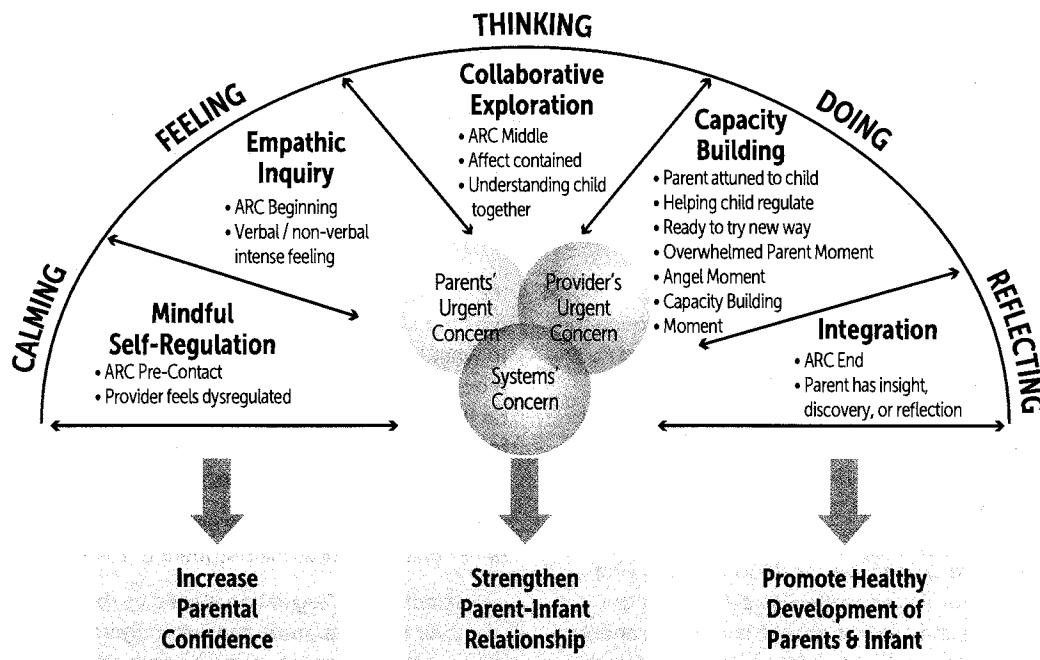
THINKING

FEELING

DOING

CALMING

REFLECTING

Collaborative Exploration
• ARC Middle
• Affect contained
• Understanding child together

Empathic Inquiry
• ARC Beginning
• Verbal / non-verbal intense feeling

Capacity Building
• Parent attuned to child
• Helping child regulate
• Ready to try new way
• Overwhelmed Parent Moment
• Angel Moment
• Capacity Building
• Moment

Mindful Self-Regulation
• ARC Pre-Contact
• Provider feels dysregulated

Parents' Urgent Concern

Provider's Urgent Concern

Systems' Concern

Integration
• ARC End
• Parent has insight, discovery, or reflection

Increase Parental Confidence

Strengthen Parent-Infant Relationship

Promote Healthy Development of Parents & Infant